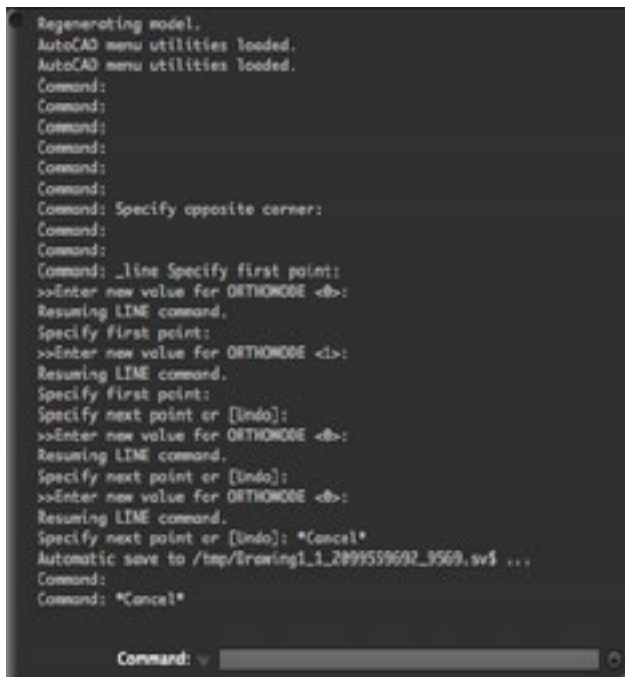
Regenerating model.
AutoCAD menu utilities loaded.
AutoCAD menu utilities loaded.
Command:
Command:
Command:
Command:
Command:
Command:
Command: Specify opposite corner:
Command:
Command:
Command: _line Specify first point:
>>Enter new value for ORTHOMODE <0>:
Resuming LINE command.
Specify first point:
>>Enter new value for ORTHOMODE <1>:
Resuming LINE command.
Specify first point:
Specify next point or [Undo]:
>>Enter new value for ORTHOMODE <0>:
Resuming LINE command.
Specify next point or [Undo]:
>>Enter new value for ORTHOMODE <0>:
Resuming LINE command.
Specify next point or [Undo]: *Cancel*
Automatic save to /tmp/Drawing1_1_2099559692_9569.sv$ ...
Command:
Command: *Cancel*

Command: